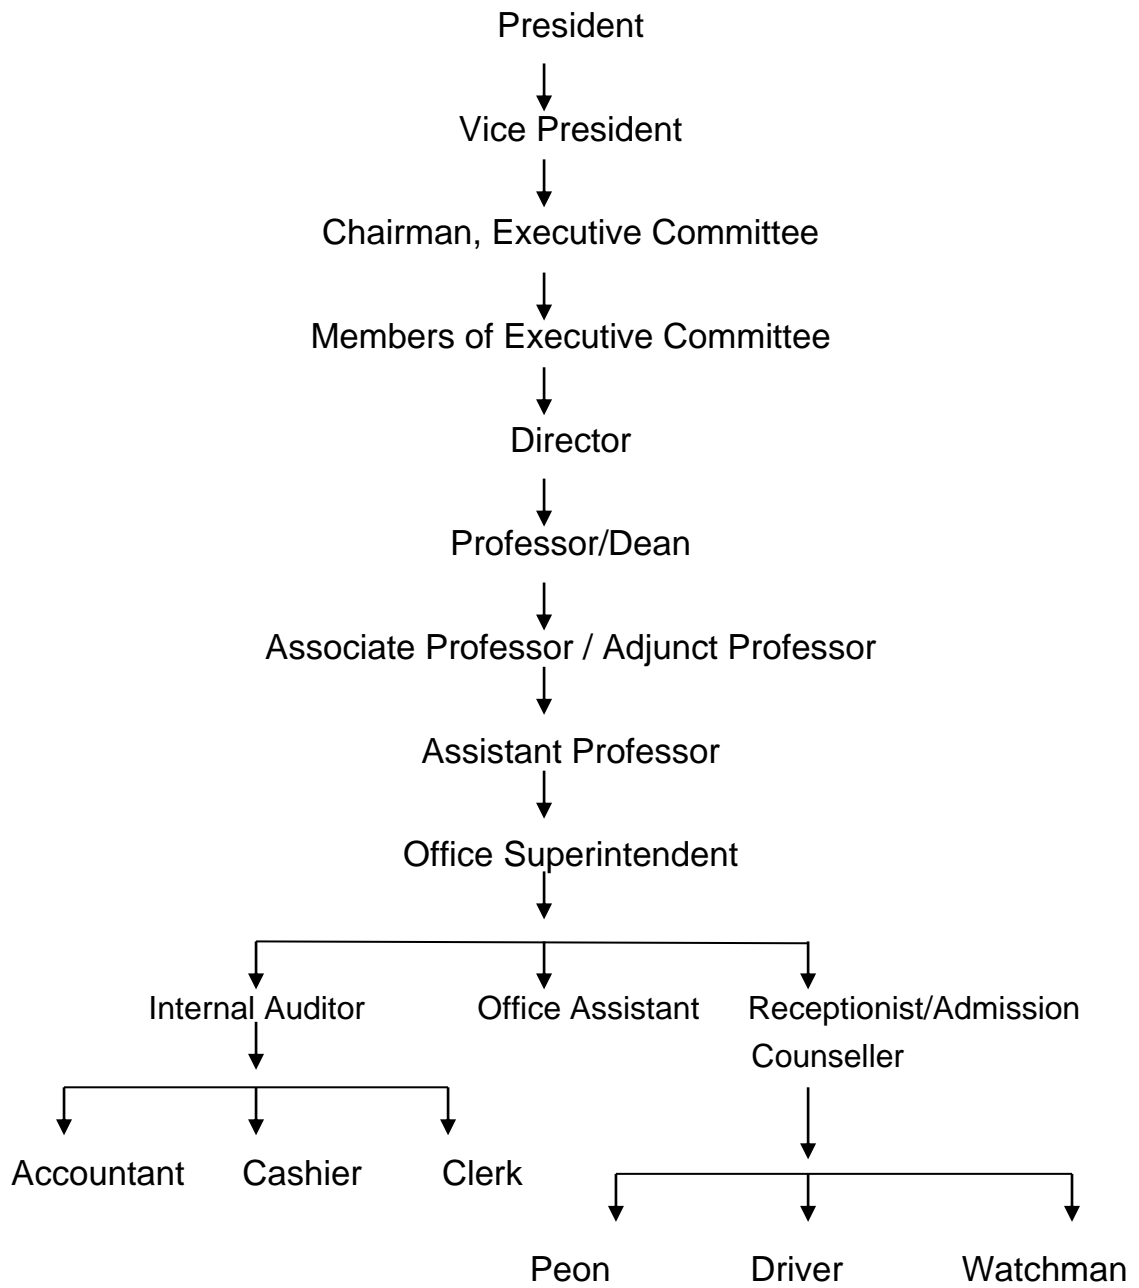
President

Vice President

Chairman, Executive Committee

Members of Executive Committee

Director

Professor/Dean

Associate Professor / Adjunct Professor

Assistant Professor

Office Superintendent

Internal Auditor

Office Assistant

Receptionist/Admission Counseller

Accountant

Cashier

Clerk

Peon

Driver

Watchman